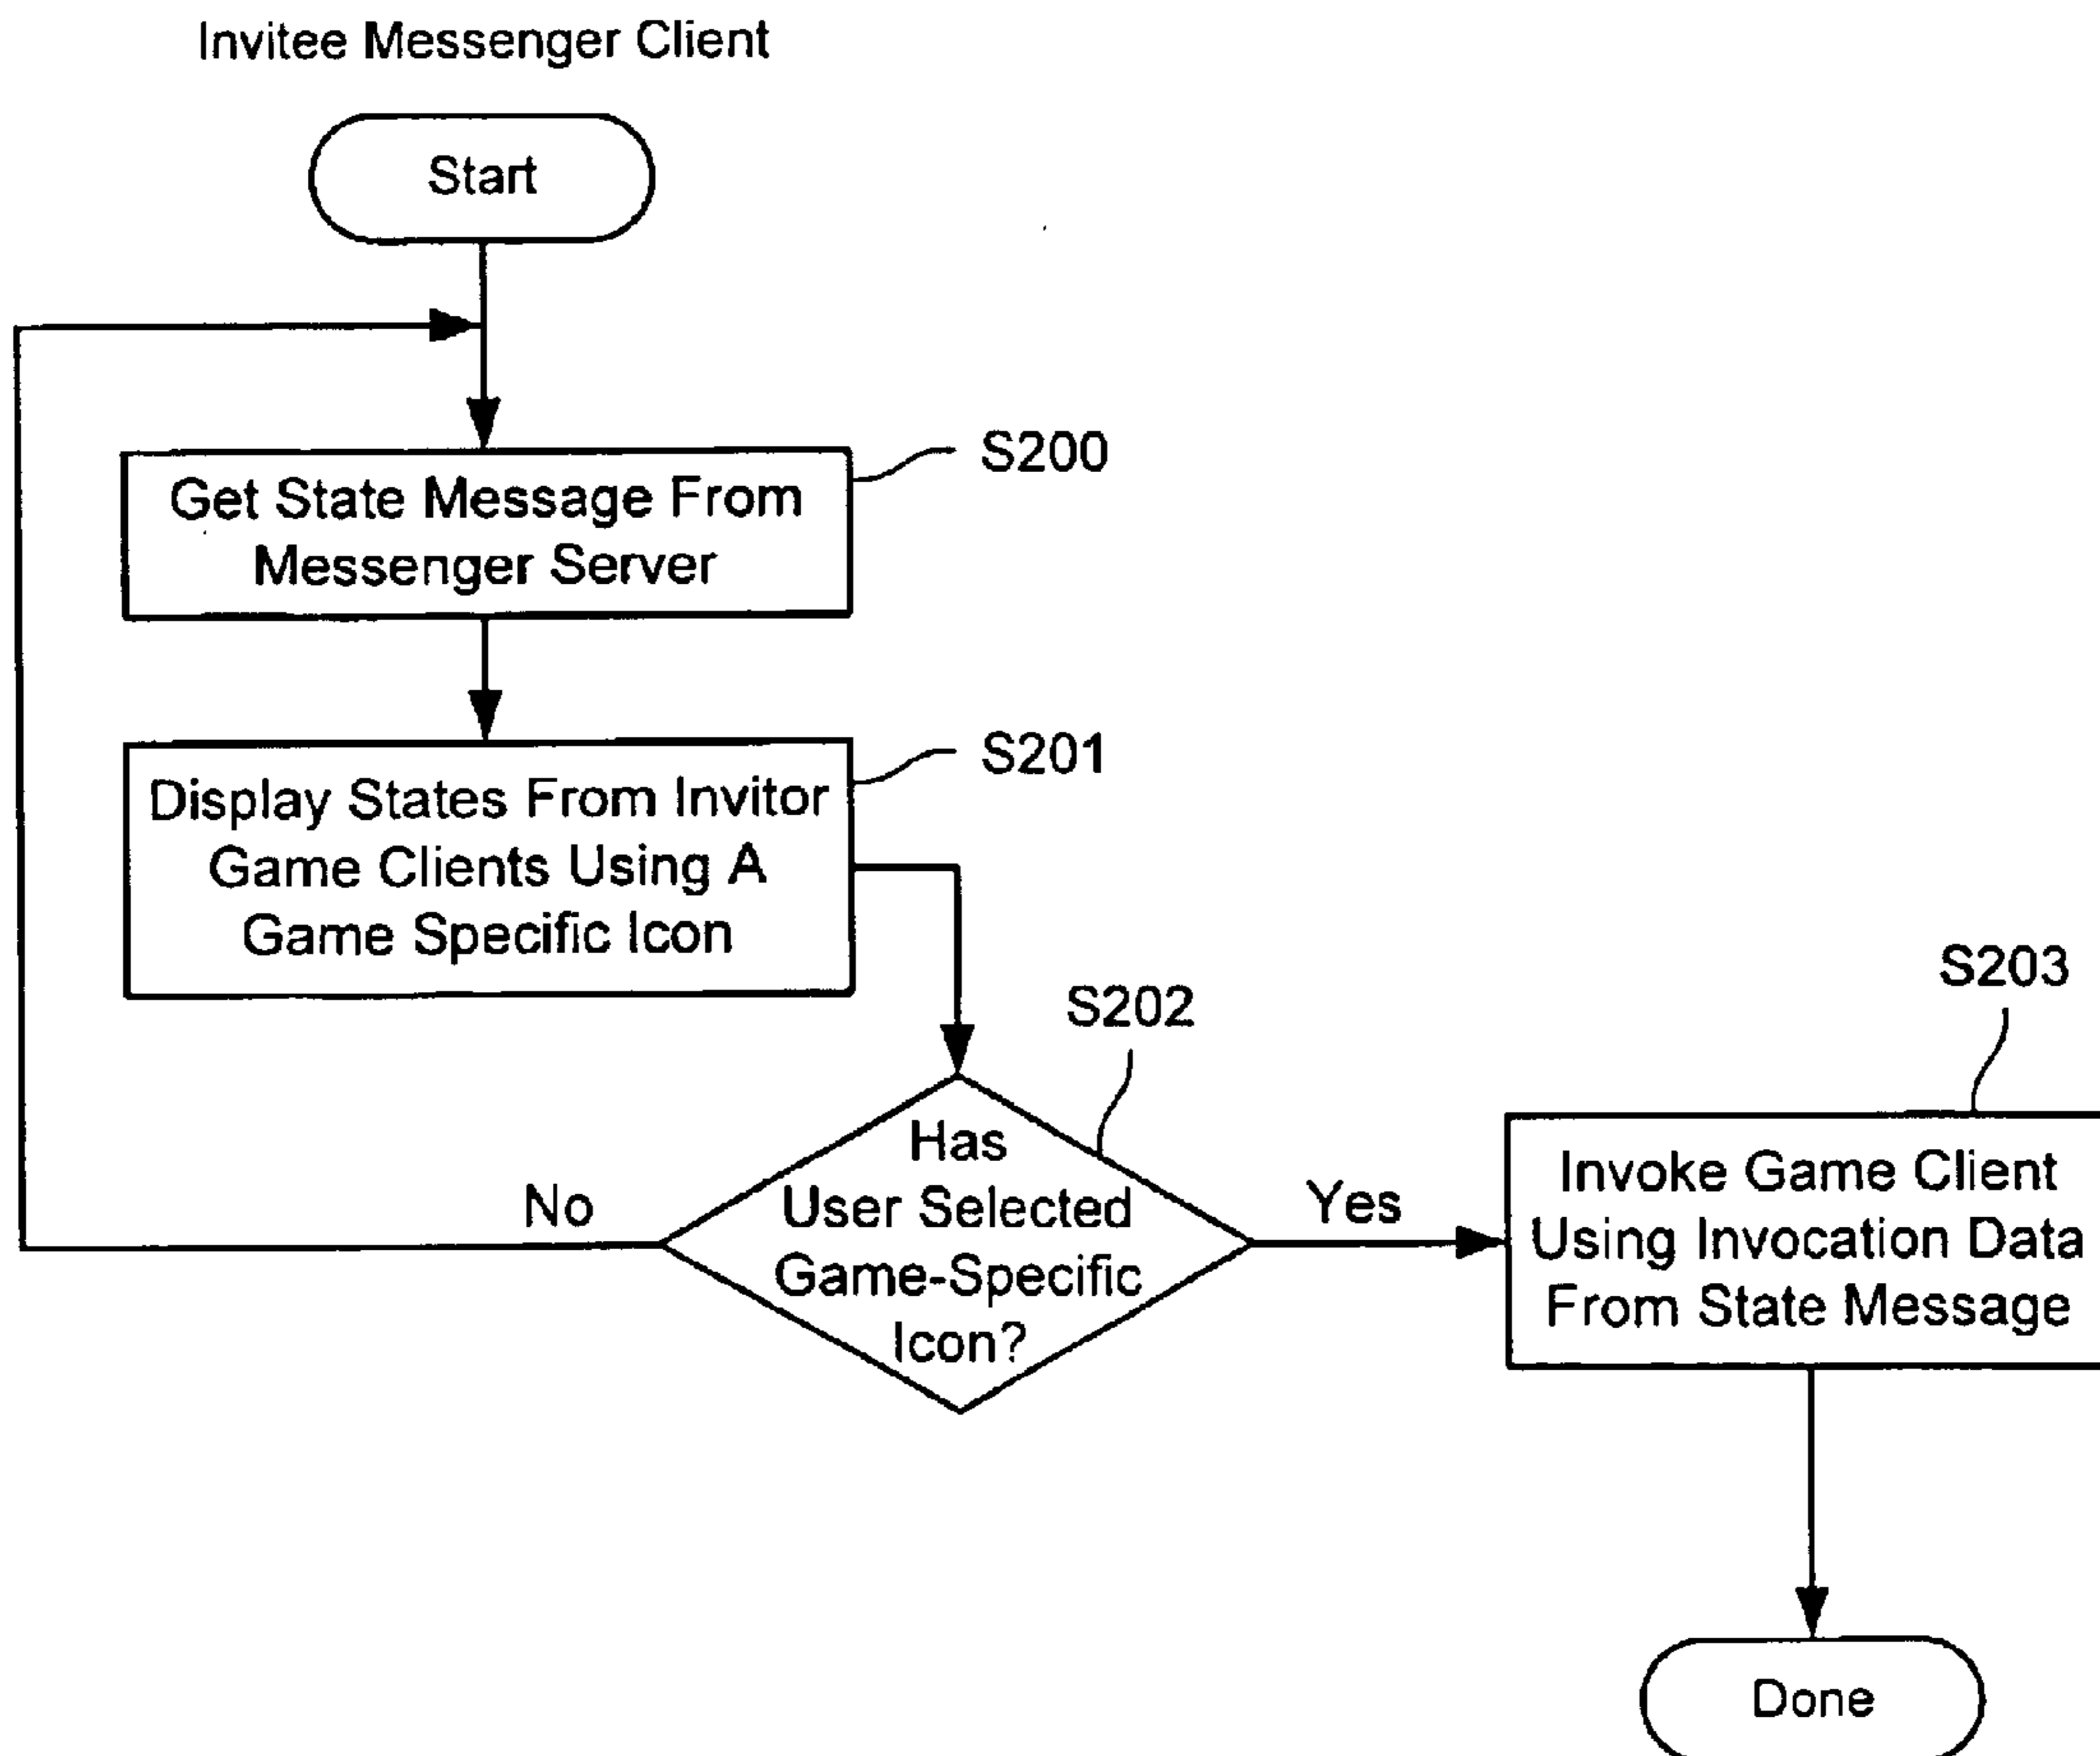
Invitee Messenger Client

Start

S200

Get State Message From Messenger Server

S201

Display States From Invitor Game Clients Using A Game Specific Icon

S202

S203

Has User Selected Game-Specific Icon?

No

Yes

Invoke Game Client Using Invocation Data From State Message

Done